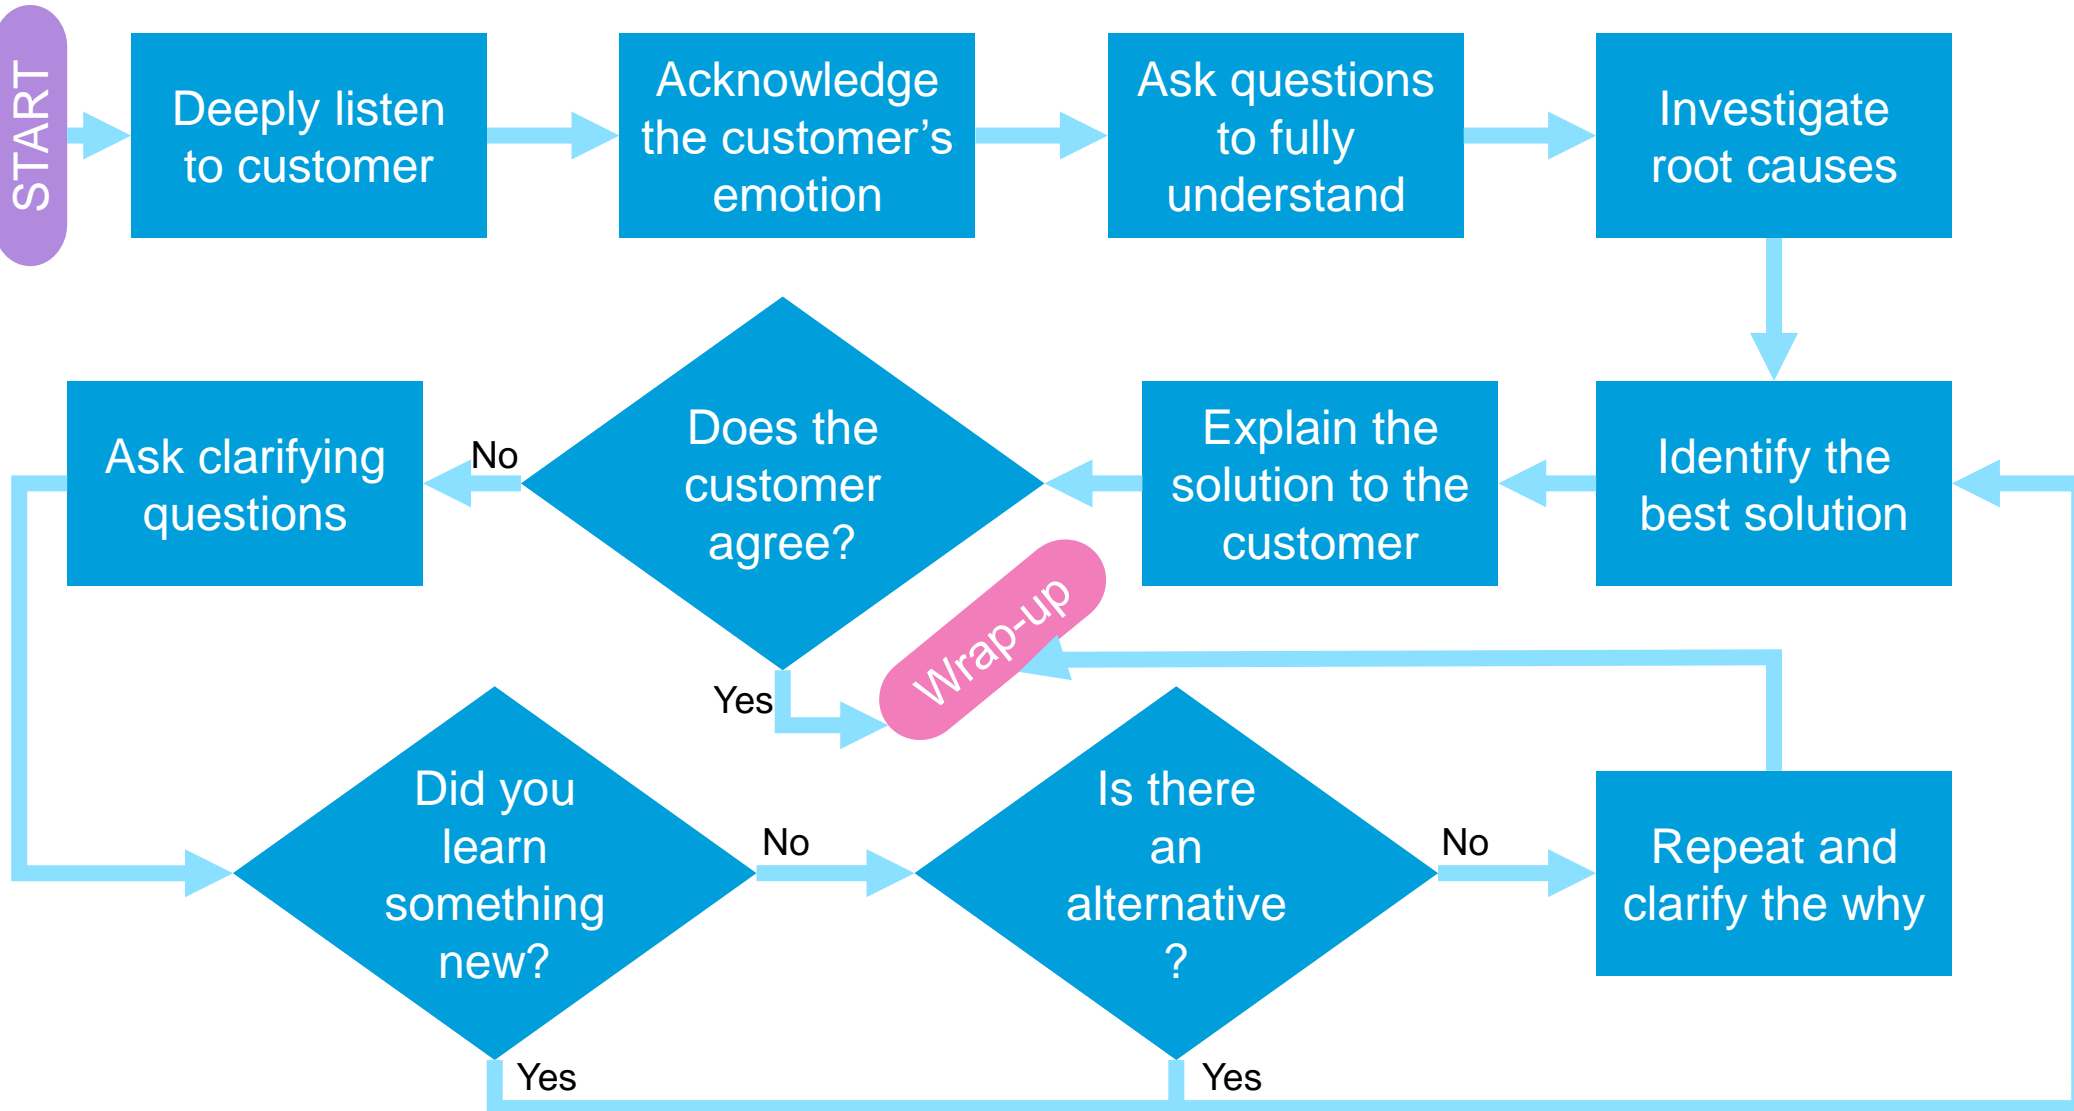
START

Deeply listen to customer

Acknowledge the customer's emotion

Ask questions to fully understand

Investigate root causes

Identify the best solution

Explain the solution to the customer

Does the customer agree?

No

Ask clarifying questions

Yes

Wrap-up

Did you learn something new?

No

Is there an alternative ?

No

Repeat and clarify the why

Yes

Yes